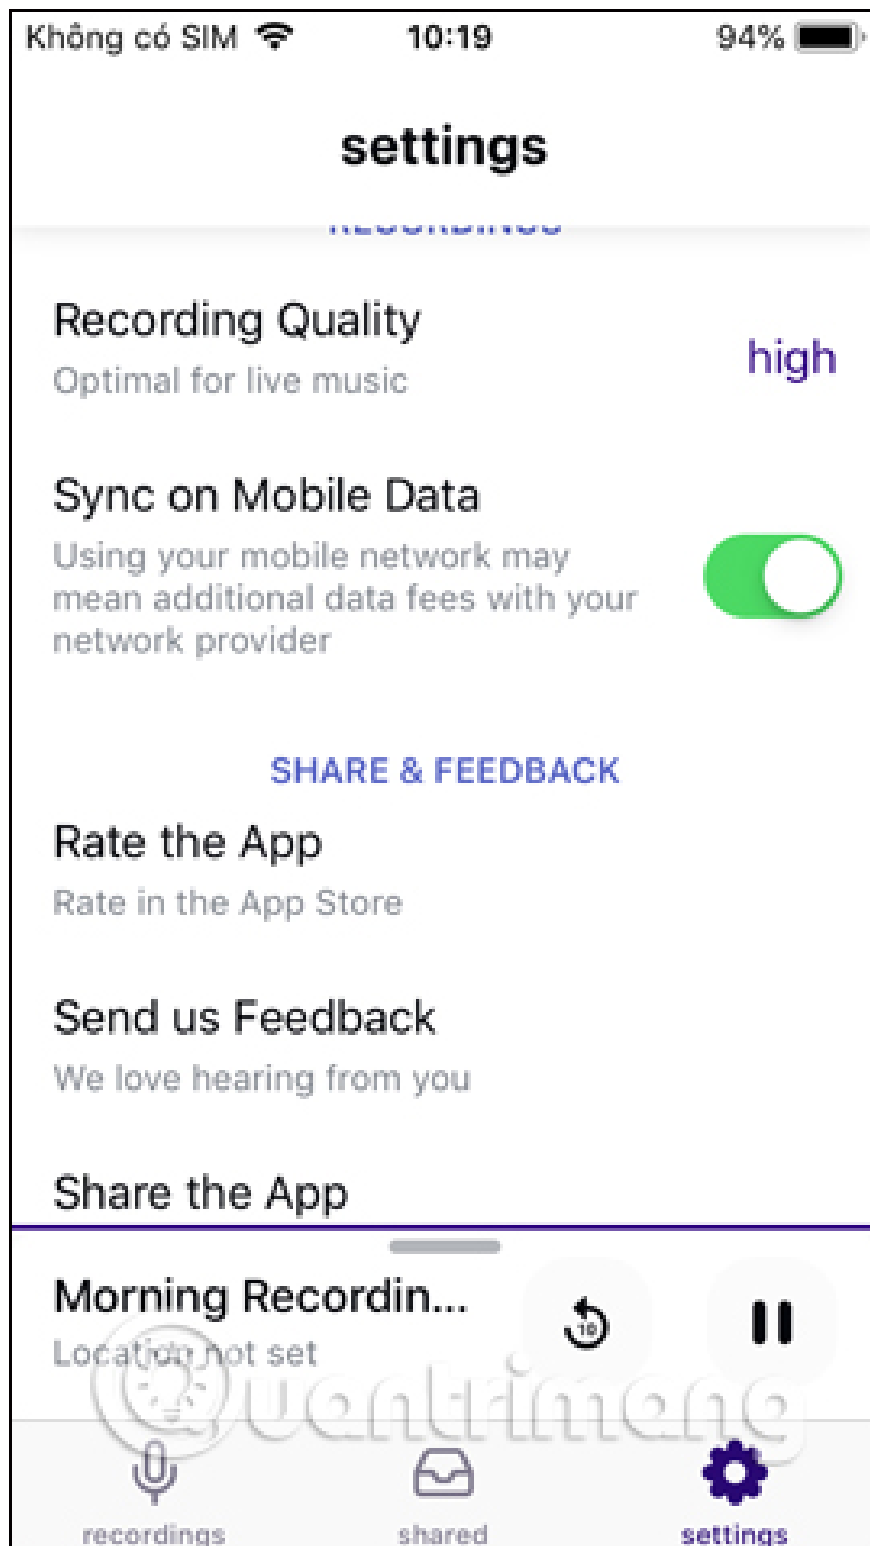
Không có SIM 10:19 94%

settings

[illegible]

Recording Quality
Optimal for live music
high

Sync on Mobile Data
Using your mobile network may mean additional data fees with your network provider

SHARE & FEEDBACK

Rate the App
Rate in the App Store

Send us Feedback
We love hearing from you

Share the App

Morning Recordin...
Location not set

10

Quantrimang

recordings shared settings